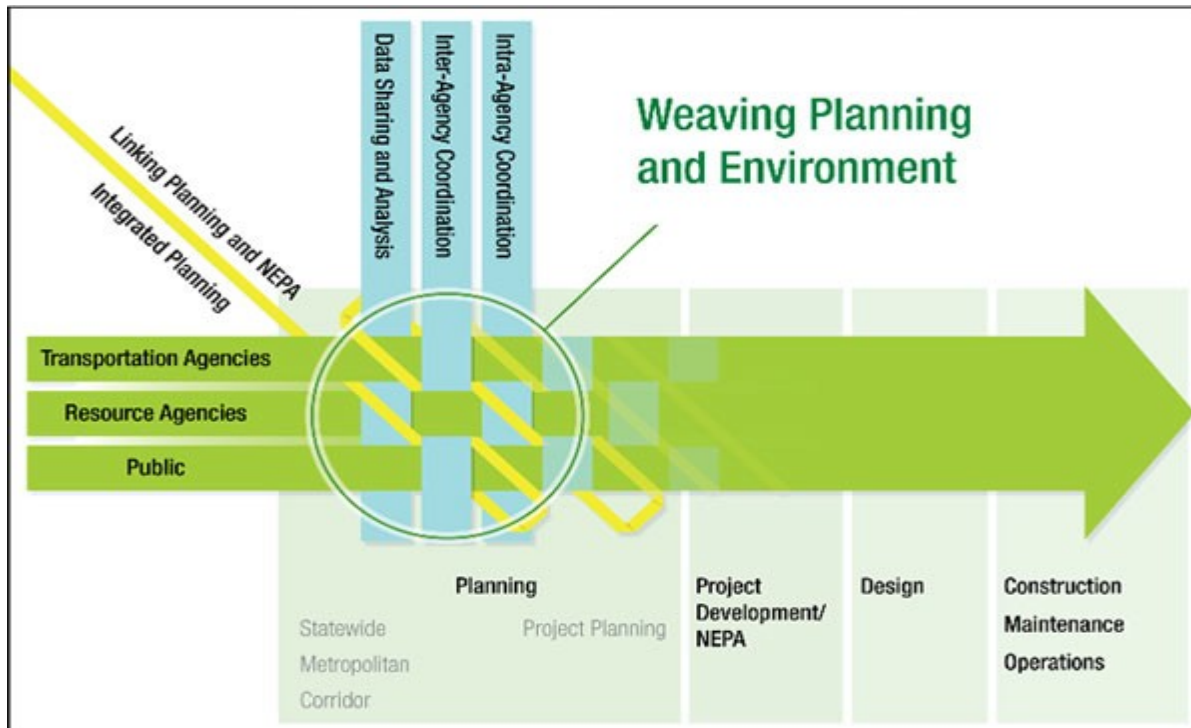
Data Sharing and Analysis

Inter-Agency Coordination

Intra-Agency Coordination

Weaving Planning and Environment

Linking Planning and NEPA

Integrated Planning

Transportation Agencies

Resource Agencies

Public

Planning

Statewide
Metropolitan
Corridor

Project Planning

Project Development/ NEPA

Design

Construction
Maintenance
Operations